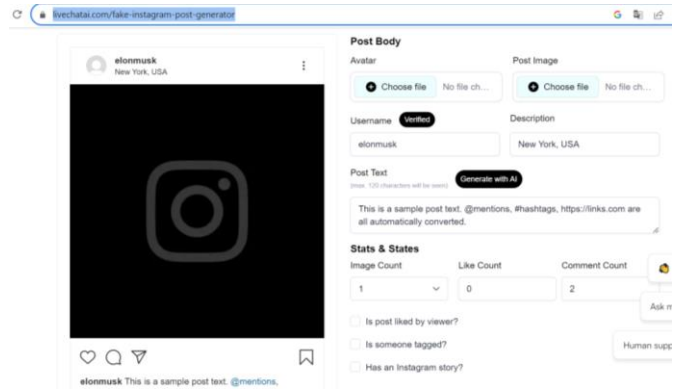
livechatai.com/fake-instagram-post-generator

elonmusk
New York, USA

elonmusk This is a sample post text. @mentions,

Post Body

Avatar
Choose file No file ch...

Post Image
Choose file No file ch...

Username Verified
elonmusk

Description
New York, USA

Post Text
(max. 120 characters will be seen)
Generate with AI

This is a sample post text. @mentions, #hashtags, https://links.com are all automatically converted.

Stats & States

Image Count
1

Like Count
0

Comment Count
2

Is post liked by viewer?

Is someone tagged?

Has an Instagram story?

Ask m

Human supp